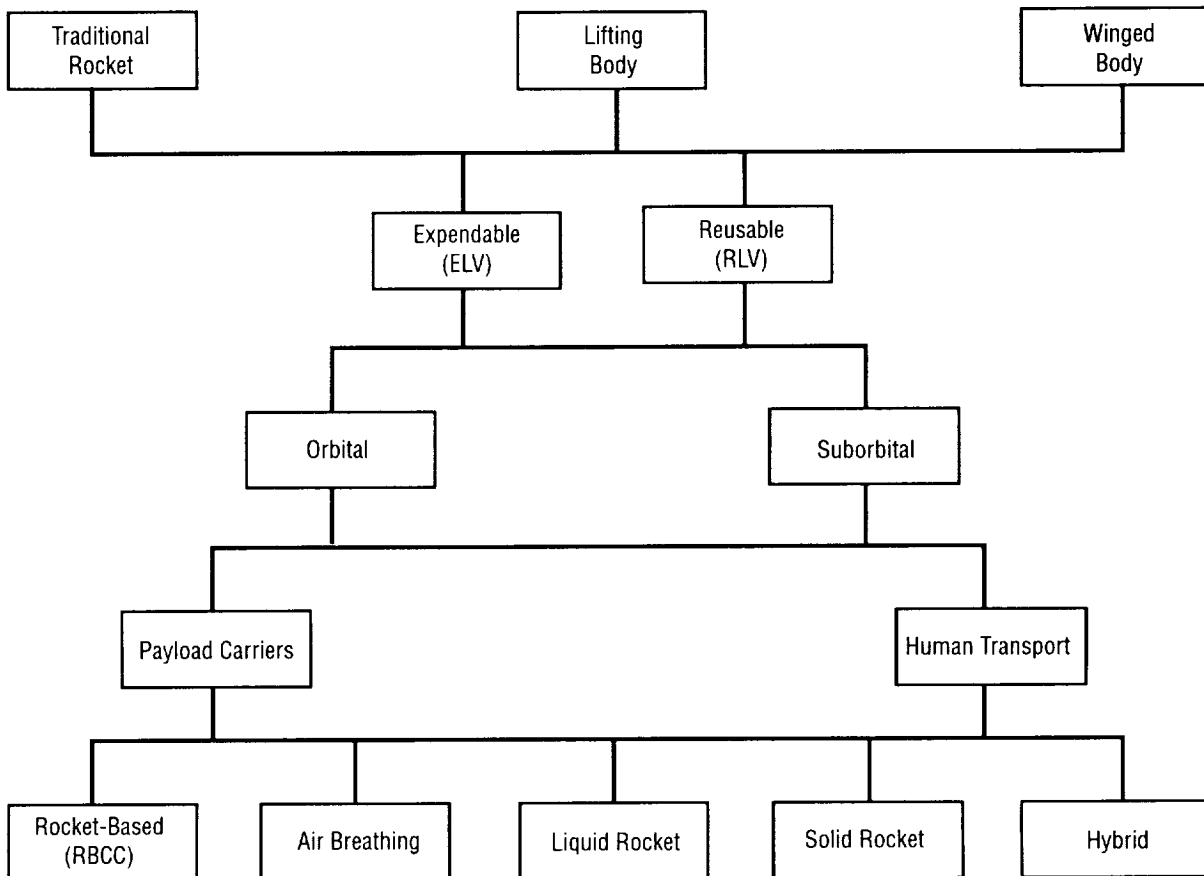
Traditional Rocket

Lifting Body

Winged Body

Expendable (ELV)

Reusable (RLV)

Orbital

Suborbital

Payload Carriers

Human Transport

Rocket-Based (RBCC)

Air Breathing

Liquid Rocket

Solid Rocket

Hybrid